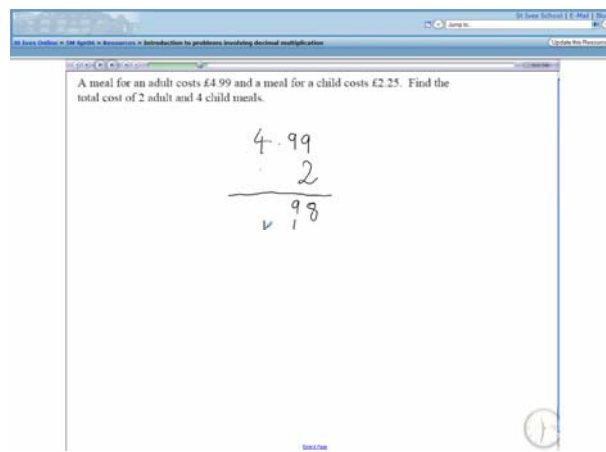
St Ives School | E-Mail | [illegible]

Jump to...

St Ives Online » SM RpGM » Resources » Introduction to problems involving decimal multiplication

Update this Resource

A meal for an adult costs £4.99 and a meal for a child costs £2.25. Find the total cost of 2 adult and 4 child meals.

4.99
2
98
1

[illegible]